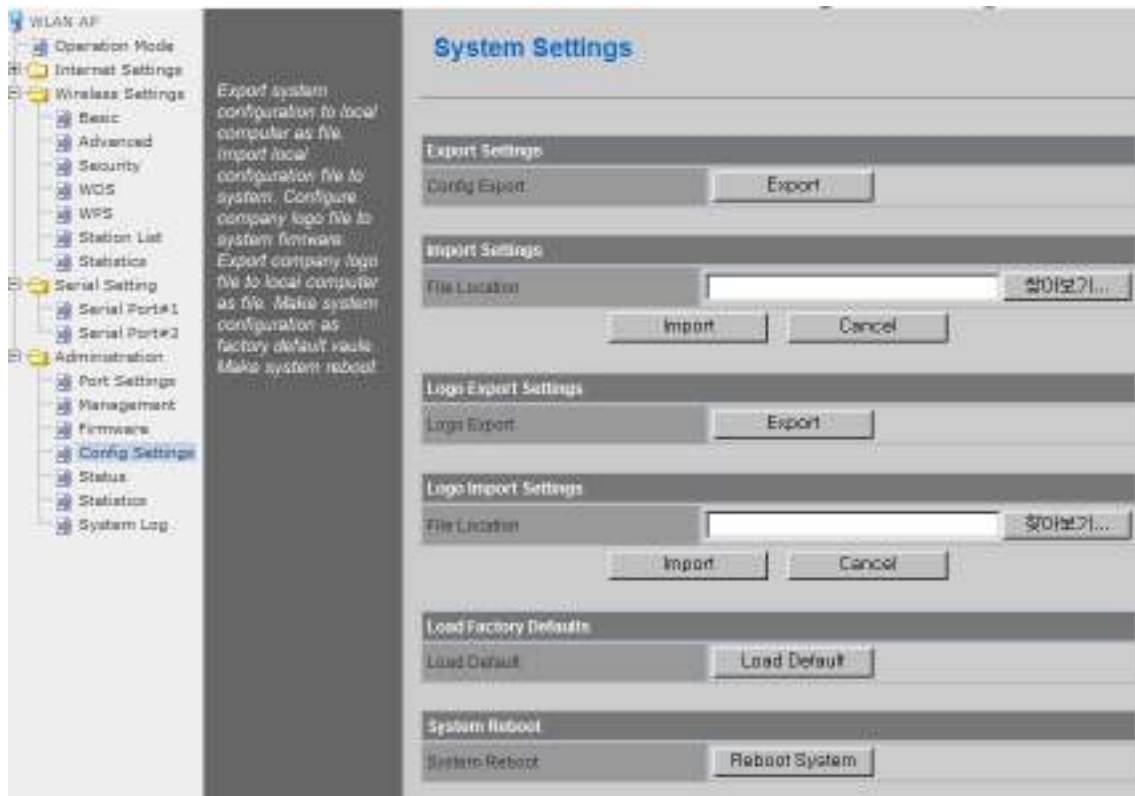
WLAN AP
Operation Mode
Internet Settings
Wireless Settings
Basic
Advanced
Security
WDS
WPS
Station List
Statistics
Serial Setting
Serial Port#1
Serial Port#2
Administration
Port Settings
Management
Firmware
Config Settings
Status
Statistics
System Log

Export system configuration to local computer as file. Import local configuration file to system. Configure company logo file to system firmware. Export company logo file to local computer as file. Make system configuration as factory default vaule. Make system reboot.

System Settings

Export Settings
Config Export
Export

Import Settings
File Location
찾아보기...
Import
Cancel

Logo Export Settings
Logo Export
Export

Logo Import Settings
File Location
찾아보기...
Import
Cancel

Load Factory Defaults
Load Default
Load Default

System Reboot
System Reboot
Reboot System